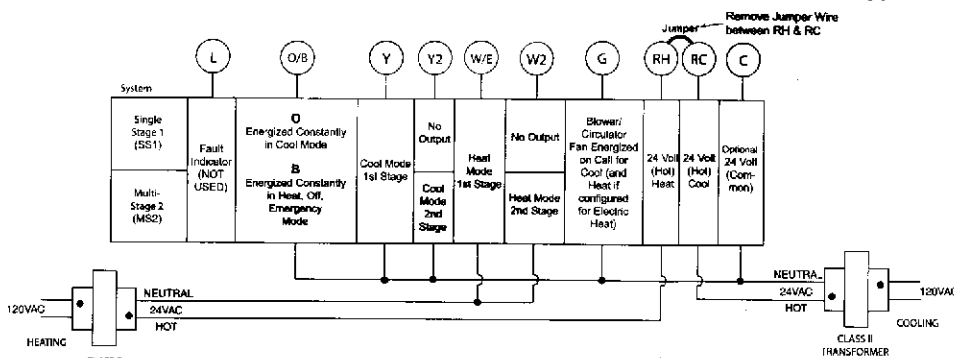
Jumper

Remove Jumper Wire between RH & RC

L

O/B

Y

Y2

W/E

W2

G

RH

RC

C

System

Single Stage 1 (SS1)

Multi-Stage 2 (MS2)

Fault Indicator (NOT USED)

O
Energized Constantly in Cool Mode

B
Energized Constantly in Heat, Off, Emergency Mode

Cool Mode 1st Stage

No Output

Cool Mode 2nd Stage

Heat Mode 1st Stage

No Output

Heat Mode 2nd Stage

Blower/ Circulator Fan Energized on Call for Cool (and Heat if configured for Electric Heat)

24 Volt (Hot) Heat

24 Volt (Hot) Cool

Optional 24 Volt (Common)

120VAC

NEUTRAL

24VAC

HOT

HEATING

NEUTRA_

24VAC

HOT

120VAC

COOLING

CLASS II TRANSFORMER